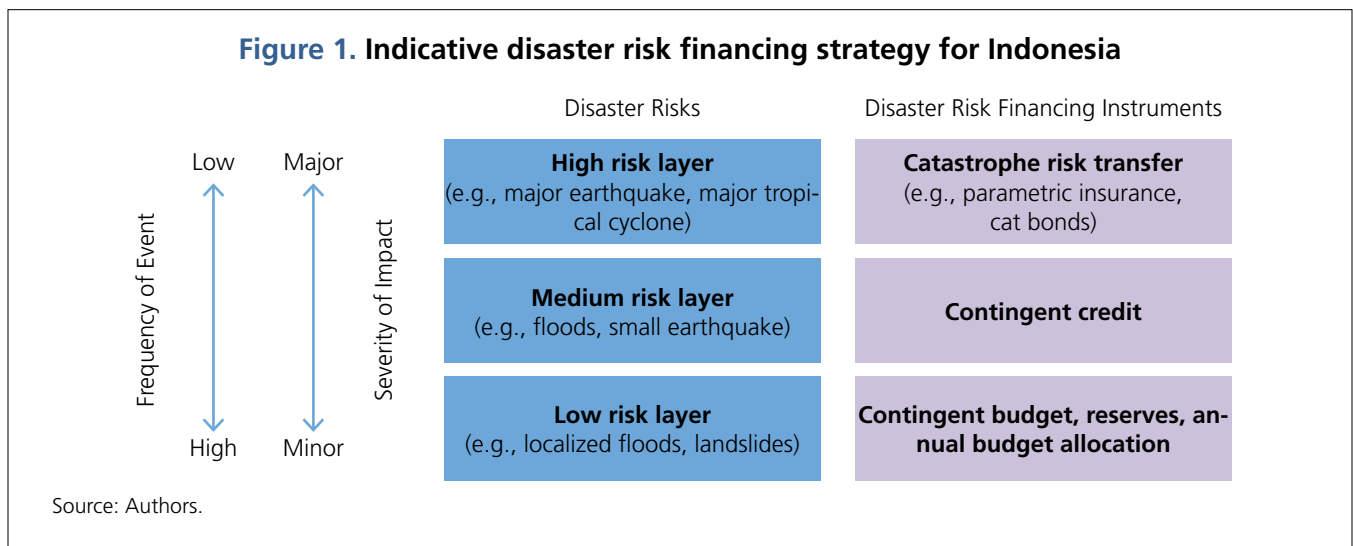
Figure 1. Indicative disaster risk financing strategy for Indonesia

Frequency of Event

Low

High

Severity of Impact

Major

Minor

| Disaster Risks | Disaster Risk Financing Instruments |
|---|---|
| **High risk layer** (e.g., major earthquake, major tropical cyclone) | **Catastrophe risk transfer** (e.g., parametric insurance, cat bonds) |
| **Medium risk layer** (e.g., floods, small earthquake) | **Contingent credit** |
| **Low risk layer** (e.g., localized floods, landslides) | **Contingent budget, reserves, annual budget allocation** |

Source: Authors.